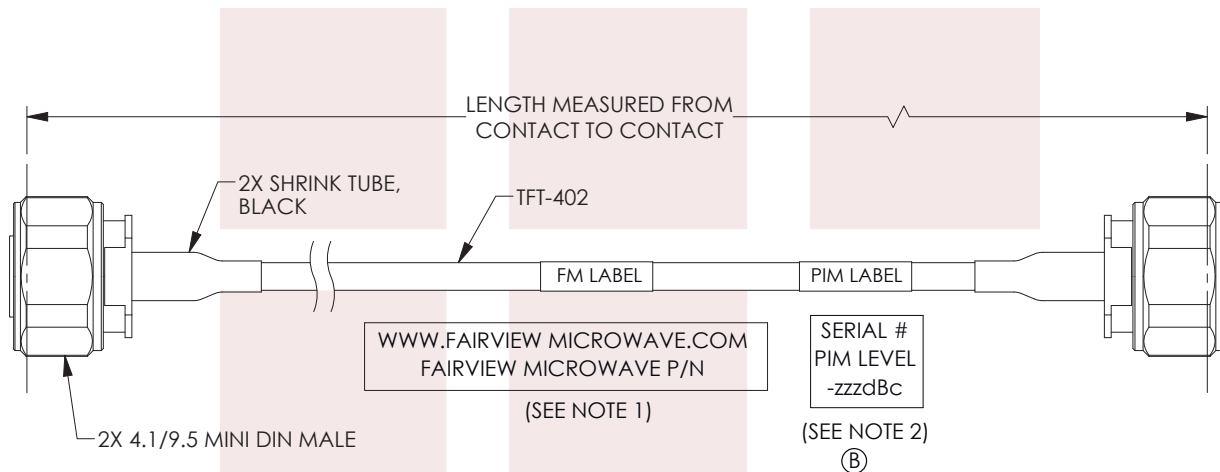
LENGTH MEASURED FROM CONTACT TO CONTACT

2X SHRINK TUBE, BLACK

TFT-402

FM LABEL

PIM LABEL

WWW.FAIRVIEW MICROWAVE.COM
FAIRVIEW MICROWAVE P/N

(SEE NOTE 1)

SERIAL #
PIM LEVEL
-zzzdBc

(SEE NOTE 2)
B

2X 4.1/9.5 MINI DIN MALE